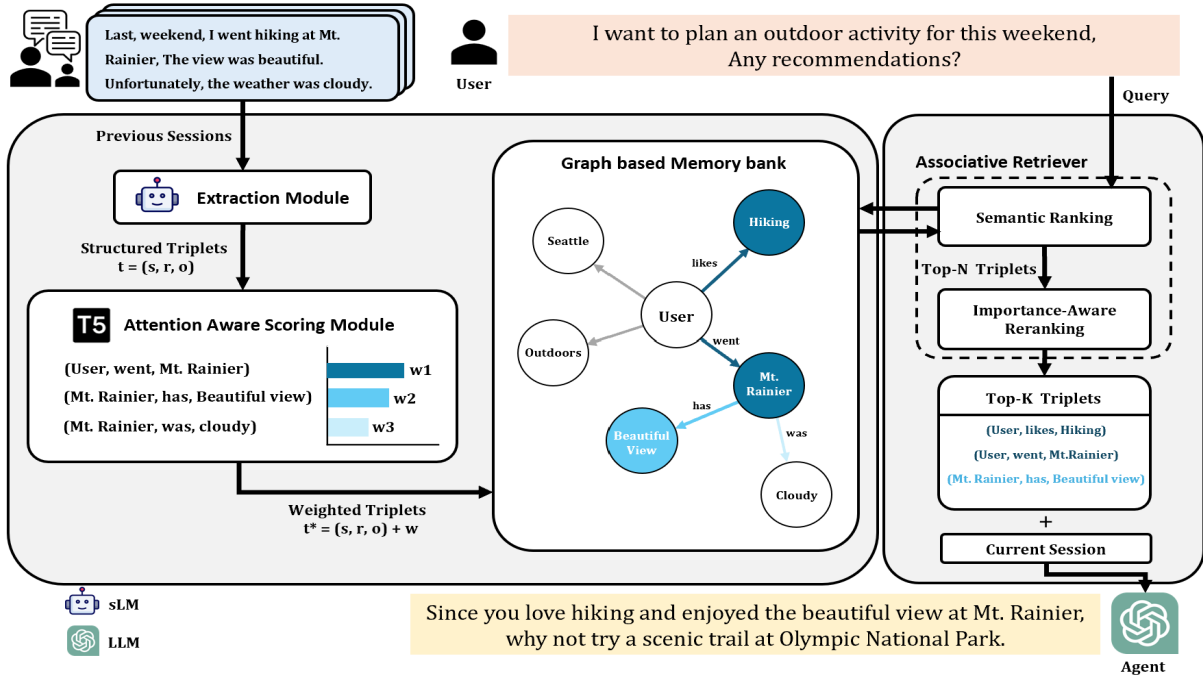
Last, weekend, I went hiking at Mt. Rainier, The view was beautiful. Unfortunately, the weather was cloudy.

User

I want to plan an outdoor activity for this weekend, Any recommendations?

Query

Previous Sessions

Extraction Module

Structured Triplets
t = (s, r, o)

T5 Attention Aware Scoring Module

(User, went, Mt. Rainier)
(Mt. Rainier, has, Beautiful view)
(Mt. Rainier, was, cloudy)

w1
w2
w3

Weighted Triplets
t* = (s, r, o) + w

Graph based Memory bank

Seattle
Hiking
likes
User
Outdoors
went
Mt. Rainier
has
Beautiful View
was
Cloudy

Associative Retriever

Semantic Ranking

Top-N Triplets

Importance-Aware Reranking

Top-K Triplets
(User, likes, Hiking)
(User, went, Mt.Rainier)
(Mt. Rainier, has, Beautiful view)

+

Current Session

sLM
LLM

Since you love hiking and enjoyed the beautiful view at Mt. Rainier, why not try a scenic trail at Olympic National Park.

Agent